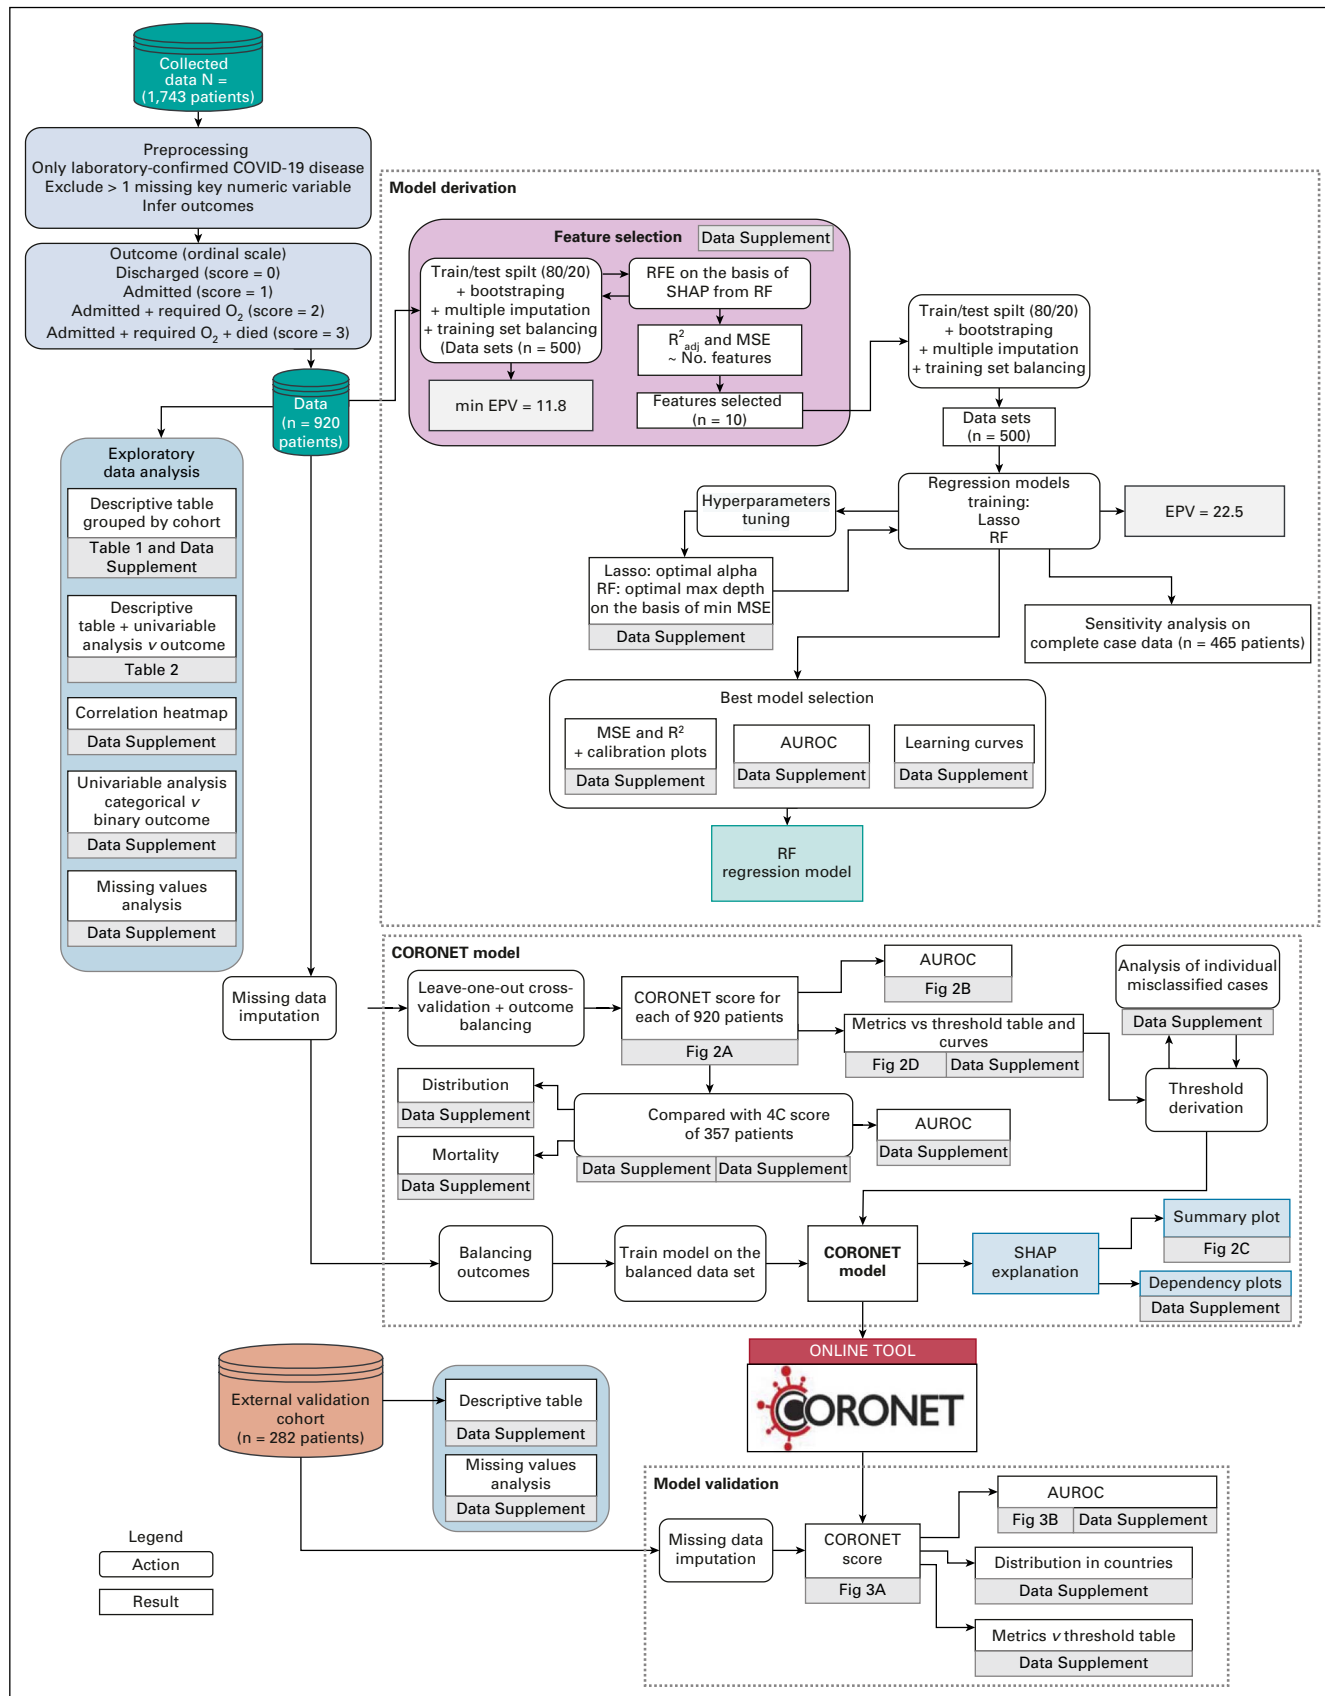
Collected data N = (1,743 patients)

Preprocessing
Only laboratory-confirmed COVID-19 disease
Exclude > 1 missing key numeric variable
Infer outcomes

Outcome (ordinal scale)
Discharged (score = 0)
Admitted (score = 1)
Admitted + required $O_2$ (score = 2)
Admitted + required $O_2$ + died (score = 3)

Data (n = 920 patients)

Exploratory data analysis

Descriptive table grouped by cohort
Table 1 and Data Supplement

Descriptive table + univariable analysis v outcome
Table 2

Correlation heatmap
Data Supplement

Univariable analysis categorical v binary outcome
Data Supplement

Missing values analysis
Data Supplement

Model derivation

Feature selection
Data Supplement

Train/test spilt (80/20) + bootstraping + multiple imputation + training set balancing (Data sets (n = 500)

RFE on the basis of SHAP from RF

$R^2_{adj}$ and MSE ~ No. features

Features selected (n = 10)

min EPV = 11.8

Train/test spilt (80/20) + bootstraping + multiple imputation + training set balancing

Data sets (n = 500)

Regression models training: Lasso RF

EPV = 22.5

Hyperparameters tuning

Lasso: optimal alpha
RF: optimal max depth on the basis of min MSE
Data Supplement

Sensitivity analysis on complete case data (n = 465 patients)

Best model selection

MSE and $R^2$ + calibration plots
Data Supplement

AUROC
Data Supplement

Learning curves
Data Supplement

RF regression model

CORONET model

Missing data imputation

Leave-one-out cross-validation + outcome balancing

CORONET score for each of 920 patients
Fig 2A

AUROC
Fig 2B

Metrics vs threshold table and curves
Fig 2D
Data Supplement

Analysis of individual misclassified cases
Data Supplement

Threshold derivation

Distribution
Data Supplement

Mortality
Data Supplement

Compared with 4C score of 357 patients
Data Supplement
Data Supplement

AUROC
Data Supplement

Balancing outcomes

Train model on the balanced data set

CORONET model

SHAP explanation

Summary plot
Fig 2C

Dependency plots
Data Supplement

ONLINE TOOL
CORONET

External validation cohort (n = 282 patients)

Descriptive table
Data Supplement

Missing values analysis
Data Supplement

Model validation

Missing data imputation

CORONET score
Fig 3A

AUROC
Fig 3B
Data Supplement

Distribution in countries
Data Supplement

Metrics v threshold table
Data Supplement

Legend
Action
Result